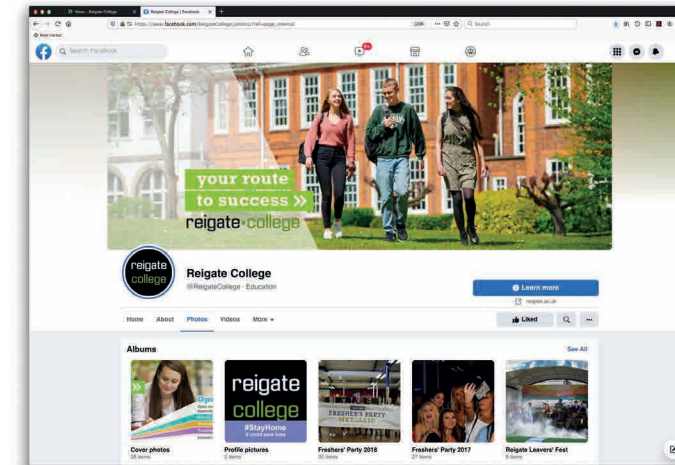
News - Reigate College
Reigate College | Facebook
https://www.facebook.com/ReigateCollege/photos/?ref=page_internal
Search
Most Visited
Search Facebook
your route to success »
reigate·college
reigate college
Reigate College
@ReigateCollege · Education
Learn more
reigate.ac.uk
Home
About
Photos
Videos
More
Liked
Albums
See All
Cover photos
Profile pictures
reigate college
#StayHome
Freshers' Party 2018
FRESHER'S PARTY
Freshers' Party 2017
Reigate Leavers' Fest